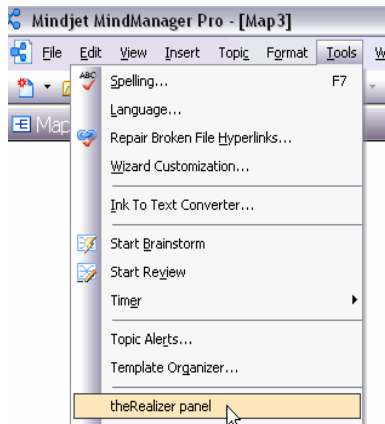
Mindjet MindManager Pro - [Map3]

File Edit View Insert Topic Format Tools W

Map

ABC

Spelling... F7

Language...

Repair Broken File Hyperlinks...

Wizard Customization...

Ink To Text Converter...

Start Brainstorm

Start Review

Timer

Topic Alerts...

Template Organizer...

theRealizer panel